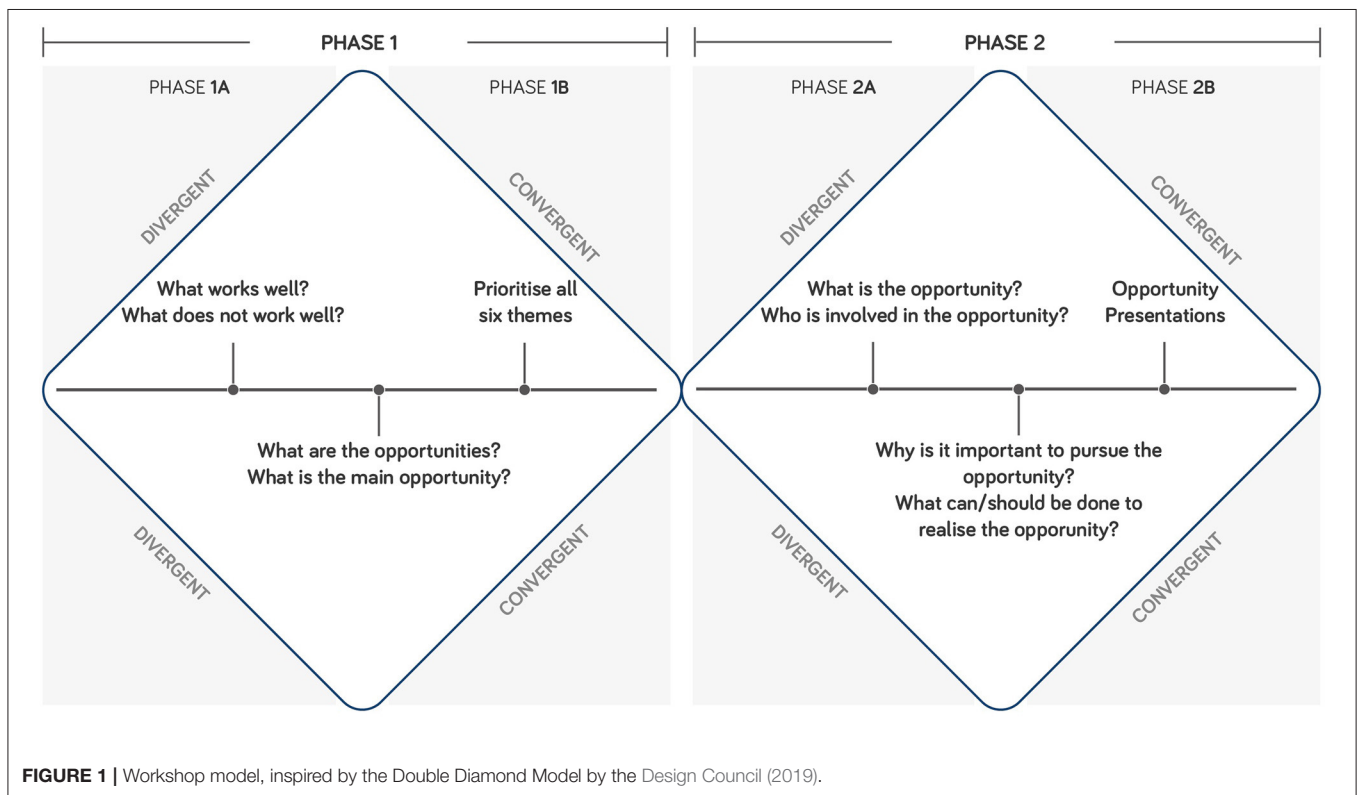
PHASE 1

PHASE 1A

PHASE 1B

DIVERGENT

CONVERGENT

What works well?
What does not work well?

Prioritise all six themes

What are the opportunities?
What is the main opportunity?

DIVERGENT

CONVERGENT

PHASE 2

PHASE 2A

PHASE 2B

DIVERGENT

CONVERGENT

What is the opportunity?
Who is involved in the opportunity?

Opportunity Presentations

Why is it important to pursue the opportunity?
What can/should be done to realise the opporunity?

DIVERGENT

CONVERGENT

FIGURE 1 | Workshop model, inspired by the Double Diamond Model by the Design Council (2019).